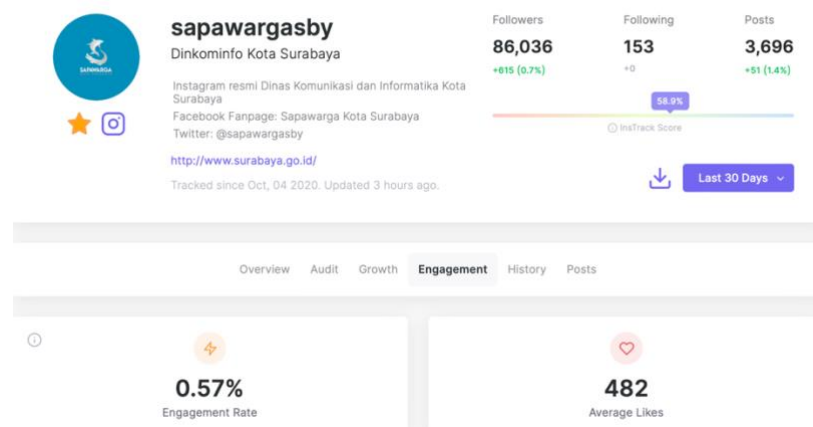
SAPAWARGA

sapawargasby

Dinkominfo Kota Surabaya

Instagram resmi Dinas Komunikasi dan Informatika Kota Surabaya
Facebook Fanpage: Sapawarga Kota Surabaya
Twitter: @sapawargasby

http://www.surabaya.go.id/

Tracked since Oct, 04 2020. Updated 3 hours ago.

| Followers | Following | Posts |
|---|---|---|
| 86,036 | 153 | 3,696 |
| +615 (0.7%) | +0 | +51 (1.4%) |

58.9%

InsTrack Score

Last 30 Days

Overview Audit Growth Engagement History Posts

0.57%
Engagement Rate

482
Average Likes